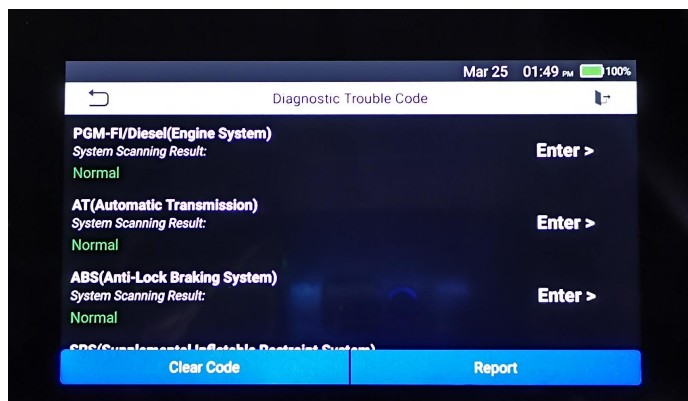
Mar 25 01:49 PM 100%

Diagnostic Trouble Code

PGM-FI/Diesel(Engine System)
System Scanning Result:
Normal
Enter >

AT(Automatic Transmission)
System Scanning Result:
Normal
Enter >

ABS(Anti-Lock Braking System)
System Scanning Result:
Normal
Enter >

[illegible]

Clear Code
Report